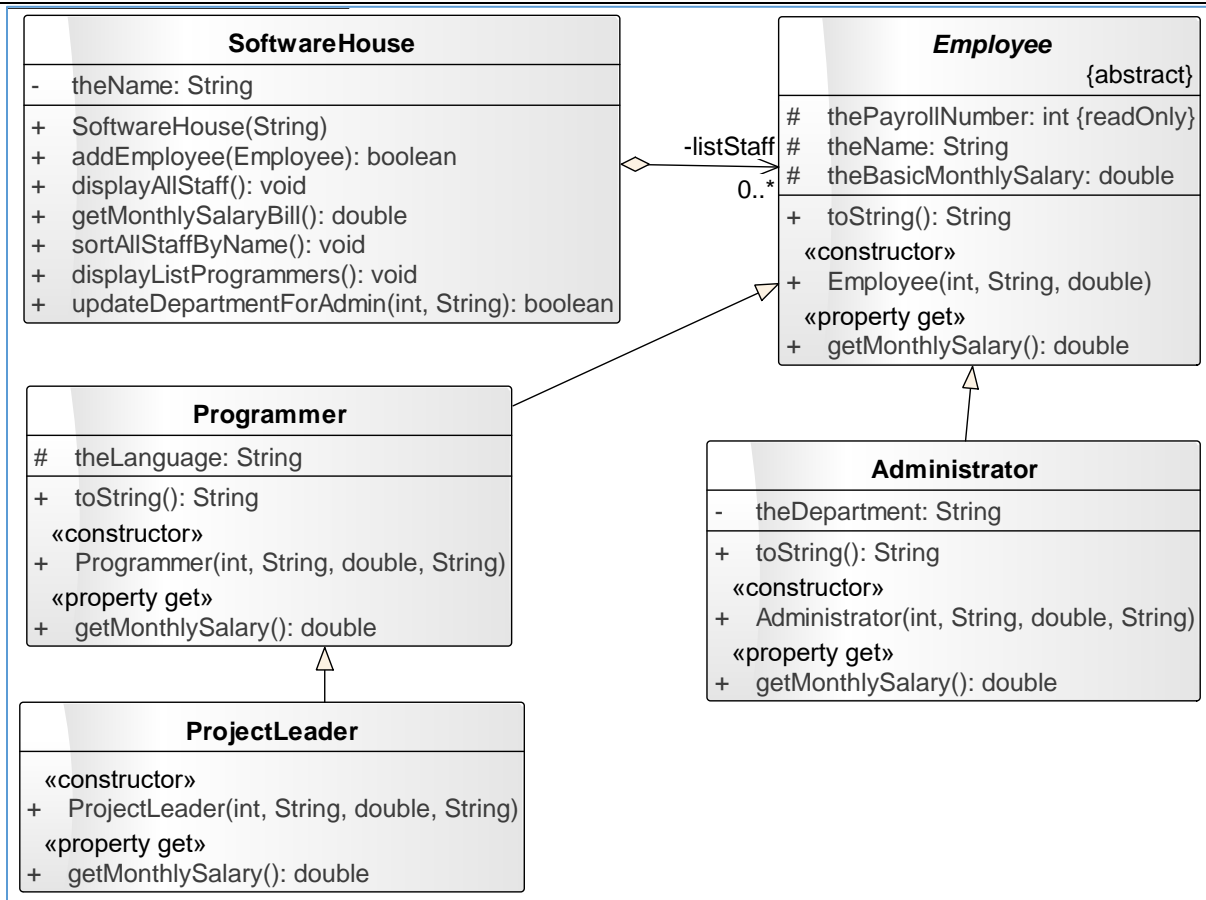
SoftwareHouse

- theName: String

+ SoftwareHouse(String)
+ addEmployee(Employee): boolean
+ displayAllStaff(): void
+ getMonthlySalaryBill(): double
+ sortAllStaffByName(): void
+ displayListProgrammers(): void
+ updateDepartmentForAdmin(int, String): boolean

-listStaff

0..*

Employee
{abstract}

# thePayrollNumber: int {readOnly}
# theName: String
# theBasicMonthlySalary: double

+ toString(): String
«constructor»
+ Employee(int, String, double)
«property get»
+ getMonthlySalary(): double

Programmer

# theLanguage: String

+ toString(): String
«constructor»
+ Programmer(int, String, double, String)
«property get»
+ getMonthlySalary(): double

Administrator

- theDepartment: String

+ toString(): String
«constructor»
+ Administrator(int, String, double, String)
«property get»
+ getMonthlySalary(): double

ProjectLeader

«constructor»
+ ProjectLeader(int, String, double, String)
«property get»
+ getMonthlySalary(): double